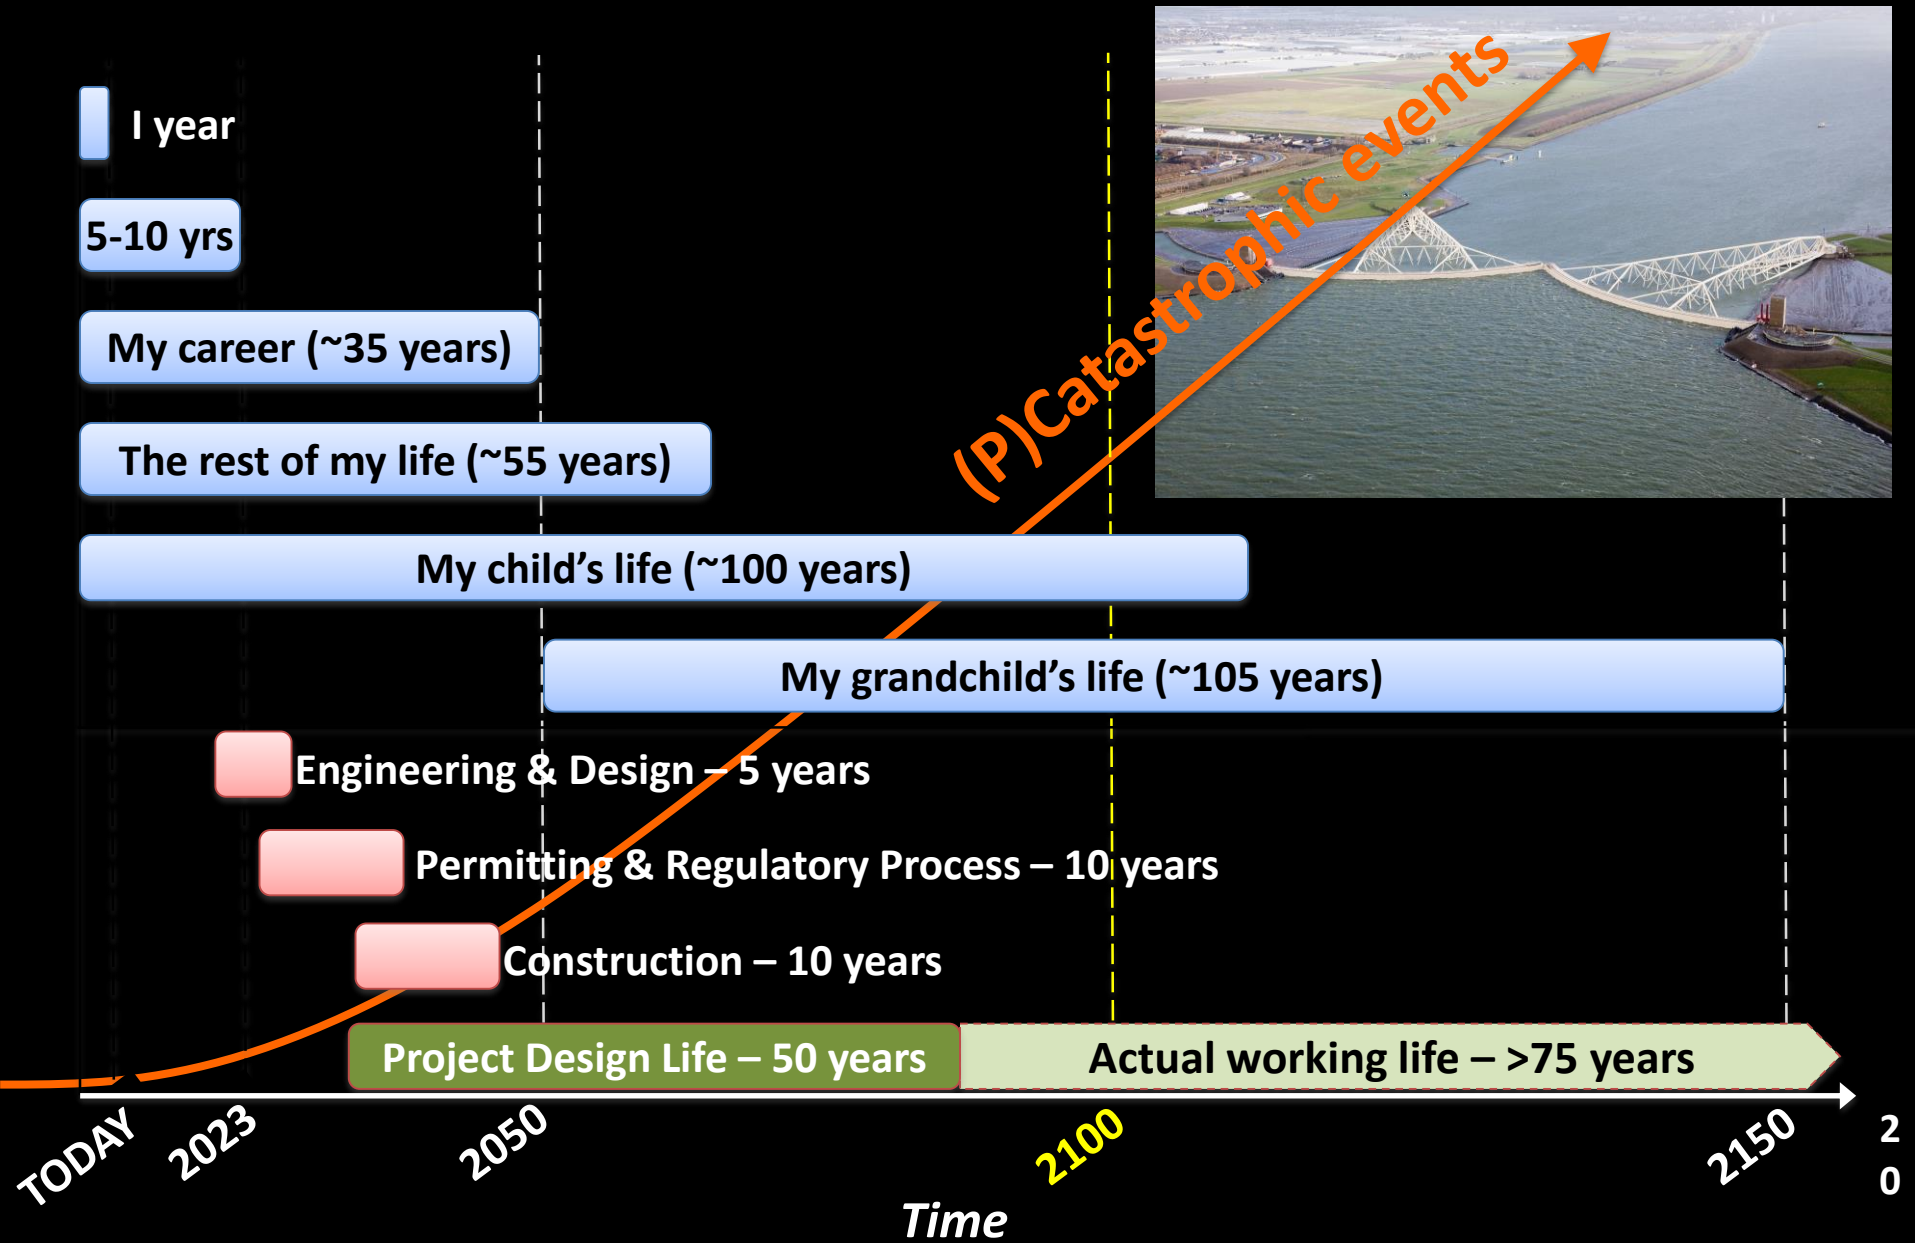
I year

5-10 yrs

My career (~35 years)

The rest of my life (~55 years)

My child's life (~100 years)

My grandchild's life (~105 years)

(P)Catastrophic events

Engineering & Design – 5 years

Permitting & Regulatory Process – 10 years

Construction – 10 years

Project Design Life – 50 years

Actual working life – >75 years

TODAY

2023

2050

2100

2150

2
0

Time